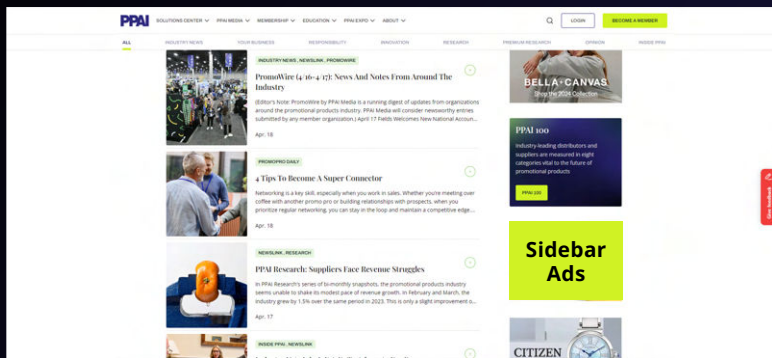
PPAI SOLUTIONS CENTER PPAI MEDIA MEMBERSHIP EDUCATION PPAI EXPO ABOUT LOGIN BECOME A MEMBER

ALL INDUSTRY NEWS YOUR BUSINESS RESPONSIBILITY INNOVATION RESEARCH PREMIUM RESEARCH OPINION INSIDE PPAI

INDUSTRY NEWS, NEWSLINK, PROMOWARE

PromoWire (4-16-4-17): News And Notes From Around The Industry

(Editor's Note: PromoWire by PPAI Media is a running digest of updates from organizations around the promotional products industry. PPAI Media will consider newsworthy entries submitted by any member organization.) April 17 Fields Welcomes New National Accou...

Apr. 18

PROMOPRO DAILY

4 Tips To Become A Super Connector

Networking is a key skill, especially when you work in sales. Whether you're meeting over coffee with another promo pro or building relationships with prospects, when you prioritize regular networking, you can stay in the loop and maintain a competitive edge...

Apr. 18

NEWSLINK, RESEARCH

PPAI Research: Suppliers Face Revenue Struggles

In PPAI Research's series of bi-monthly snapshots, the promotional products industry seems unable to shake its modest pace of revenue growth. In February and March, the industry grew by 1.5% over the same period in 2023. This is only a slight improvement o...

Apr. 17

INSIDE PPAI, NEWSLINK

BELLA+CANVAS
Shop the 2024 Collection

PPAI 100

Industry-leading distributors and suppliers are measured in eight categories vital to the future of promotional products

PPAI 100

Sidebar Ads

CITIZEN

Site feedback